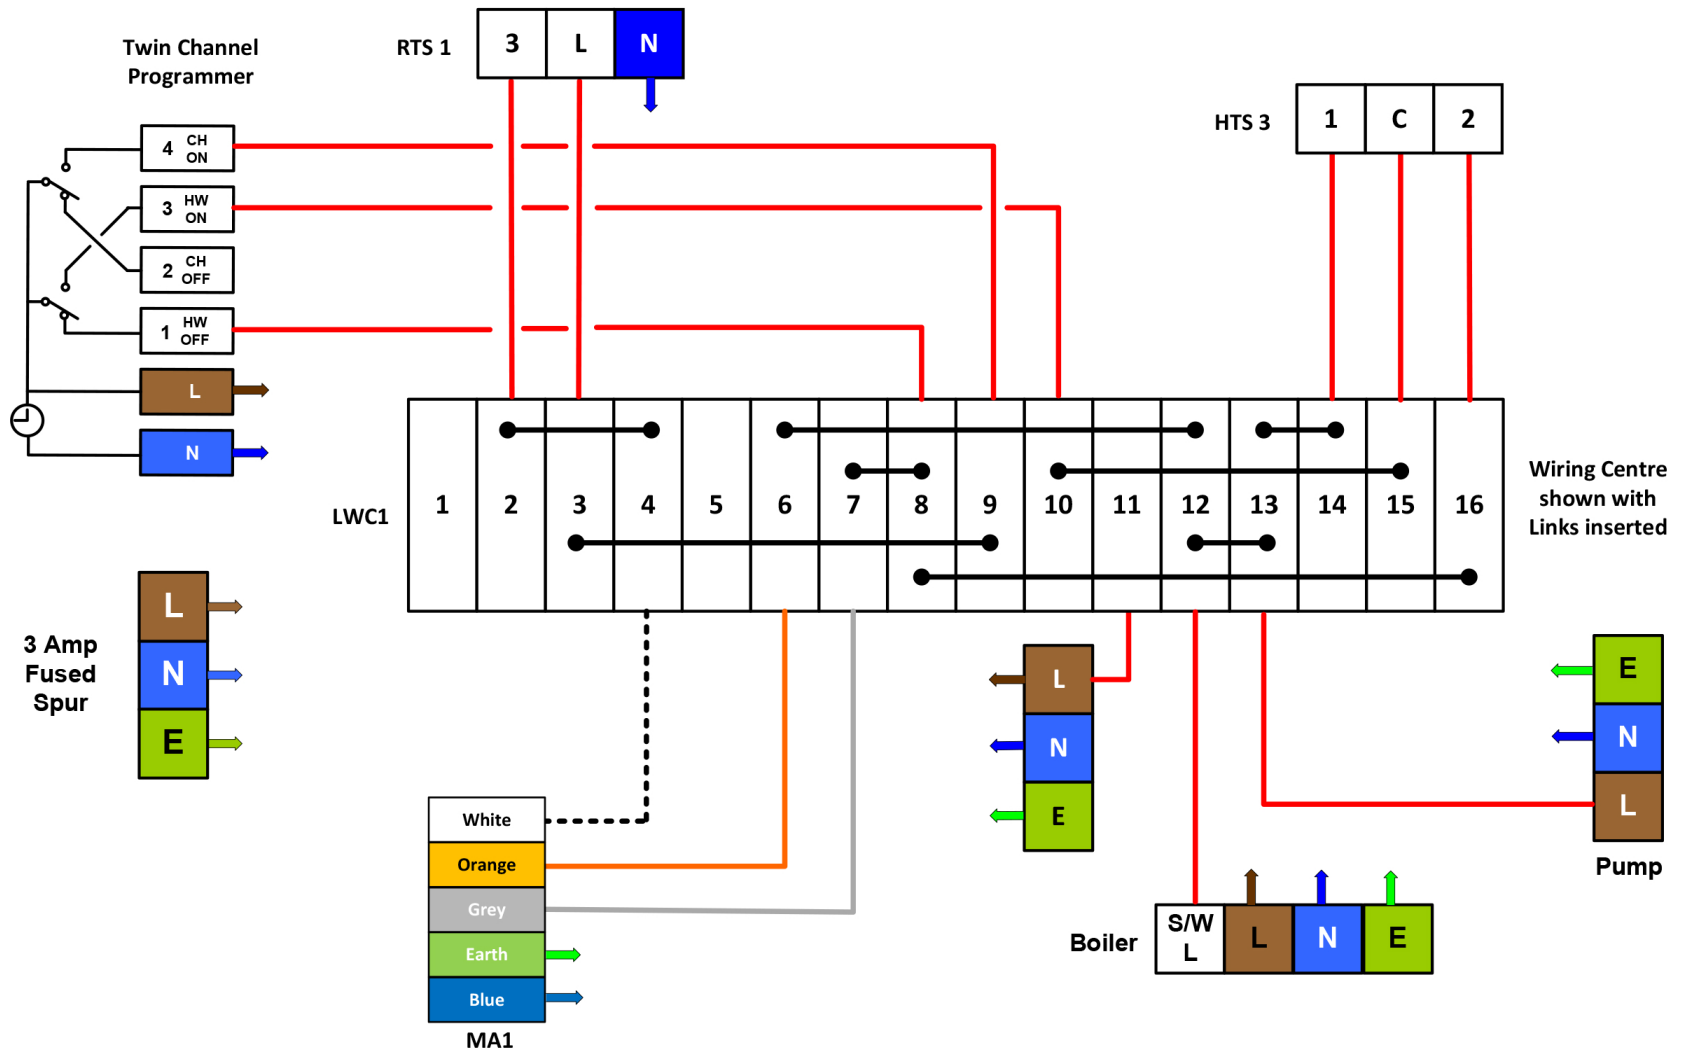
Twin Channel Programmer

RTS 1

| 3 | L | N |
|---|---|---|

HTS 3

| 1 | C | 2 |
|---|---|---|

4 CH ON
3 HW ON
2 CH OFF
1 HW OFF
L
N

LWC1

| 1 | 2 | 3 | 4 | 5 | 6 | 7 | 8 | 9 | 10 | 11 | 12 | 13 | 14 | 15 | 16 |
|---|---|---|---|---|---|---|---|---|---|---|---|---|---|---|---|

Wiring Centre shown with Links inserted

3 Amp Fused Spur
L
N
E

L
N
E

E
N
L
Pump

White
Orange
Grey
Earth
Blue
MA1

Boiler
S/W L
L
N
E